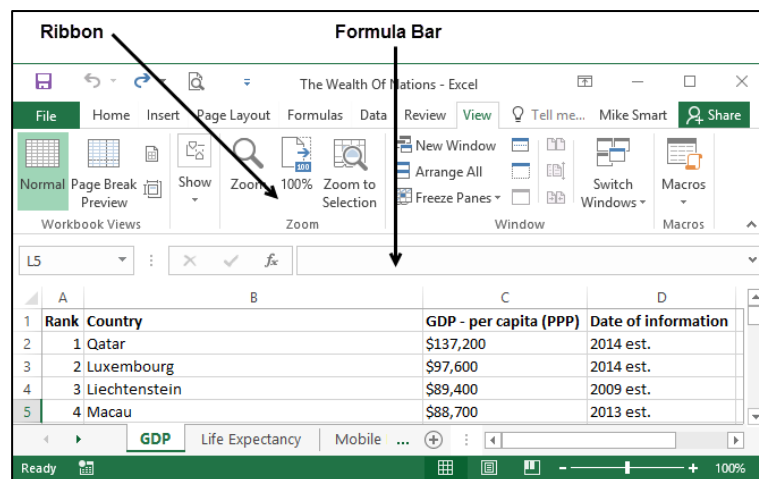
Ribbon

Formula Bar

The Wealth Of Nations - Excel

File Home Insert Page Layout Formulas Data Review View Tell me... Mike Smart Share

Normal Page Break Preview Show Zoom 100% Zoom to Selection New Window Arrange All Freeze Panes Switch Windows Macros

Workbook Views Zoom Window Macros

L5

$f_x$

| | A | B | C | D |
|---|---|---|---|---|
| 1 | Rank | Country | GDP - per capita (PPP) | Date of information |
| 2 | 1 | Qatar | $137,200 | 2014 est. |
| 3 | 2 | Luxembourg | $97,600 | 2014 est. |
| 4 | 3 | Liechtenstein | $89,400 | 2009 est. |
| 5 | 4 | Macau | $88,700 | 2013 est. |

GDP Life Expectancy Mobile ...

Ready 100%